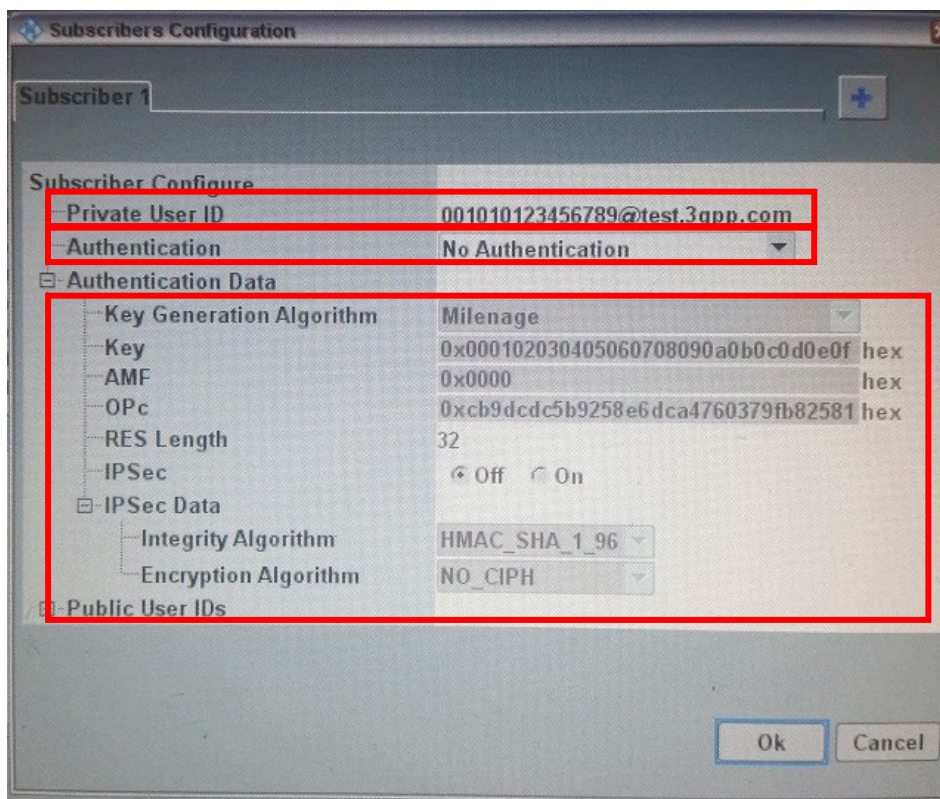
Subscribers Configuration

Subscriber 1

+

Subscriber Configure

Private User ID 001010123456789@test.3gpp.com

Authentication No Authentication

Authentication Data

Key Generation Algorithm Milenage

Key 0x000102030405060708090a0b0c0d0e0f hex

AMF 0x0000 hex

OPc 0xcb9dcdc5b9258e6dca4760379fb82581 hex

RES Length 32

IPSec Off On

IPSec Data

Integrity Algorithm HMAC_SHA_1_96

Encryption Algorithm NO_CIPH

Public User IDs

Ok Cancel